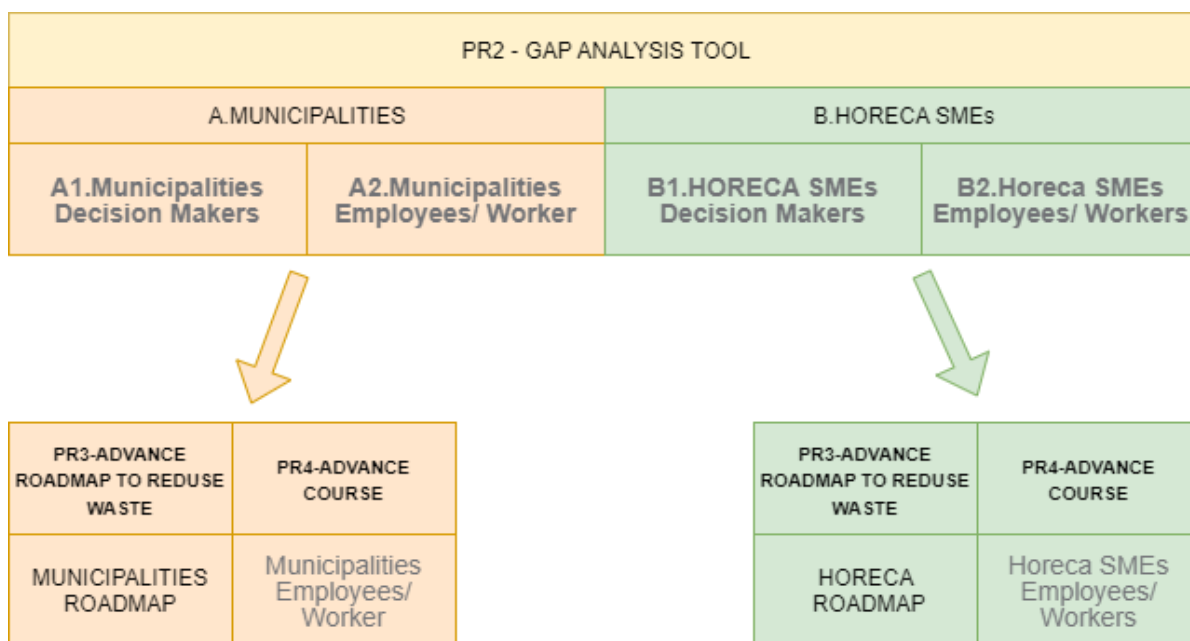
PR2 - GAP ANALYSIS TOOL

A.MUNICIPALITIES

B.HORECA SMEs

A1.Municipalities Decision Makers

A2.Municipalities Employees/ Worker

B1.HORECA SMEs Decision Makers

B2.Horeca SMEs Employees/ Workers

| PR3-ADVANCE ROADMAP TO REDUSE WASTE | PR4-ADVANCE COURSE |
|---|---|
| MUNICIPALITIES ROADMAP | Municipalities Employees/ Worker |

| PR3-ADVANCE ROADMAP TO REDUSE WASTE | PR4-ADVANCE COURSE |
|---|---|
| HORECA ROADMAP | Horeca SMEs Employees/ Workers |